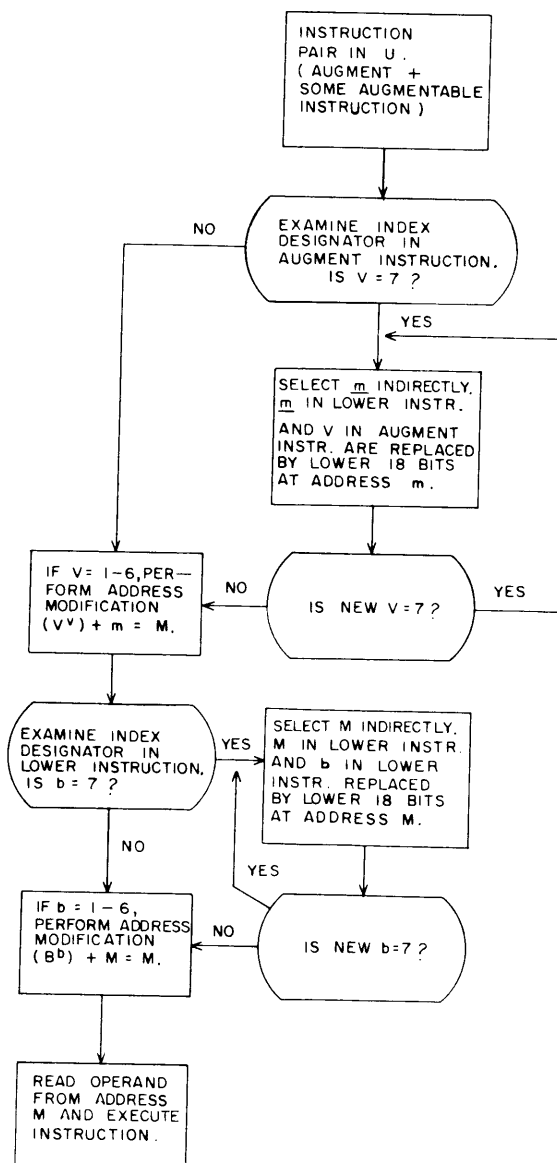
INSTRUCTION PAIR IN U. ( AUGMENT + SOME AUGMENTABLE INSTRUCTION )

NO

EXAMINE INDEX DESIGNATOR IN AUGMENT INSTRUCTION. IS V = 7 ?

YES

SELECT m INDIRECTLY. m IN LOWER INSTR. AND V IN AUGMENT INSTR. ARE REPLACED BY LOWER 18 BITS AT ADDRESS m.

IF V = 1 – 6, PERFORM ADDRESS MODIFICATION $(V^v) + m = M$.

NO

IS NEW V = 7 ?

YES

EXAMINE INDEX DESIGNATOR IN LOWER INSTRUCTION. IS b = 7 ?

YES

SELECT M INDIRECTLY. M IN LOWER INSTR. AND b IN LOWER INSTR. REPLACED BY LOWER 18 BITS AT ADDRESS M.

NO

YES

IF b = 1 – 6, PERFORM ADDRESS MODIFICATION $(B^b) + M = M$.

NO

IS NEW b = 7 ?

READ OPERAND FROM ADDRESS M AND EXECUTE INSTRUCTION.